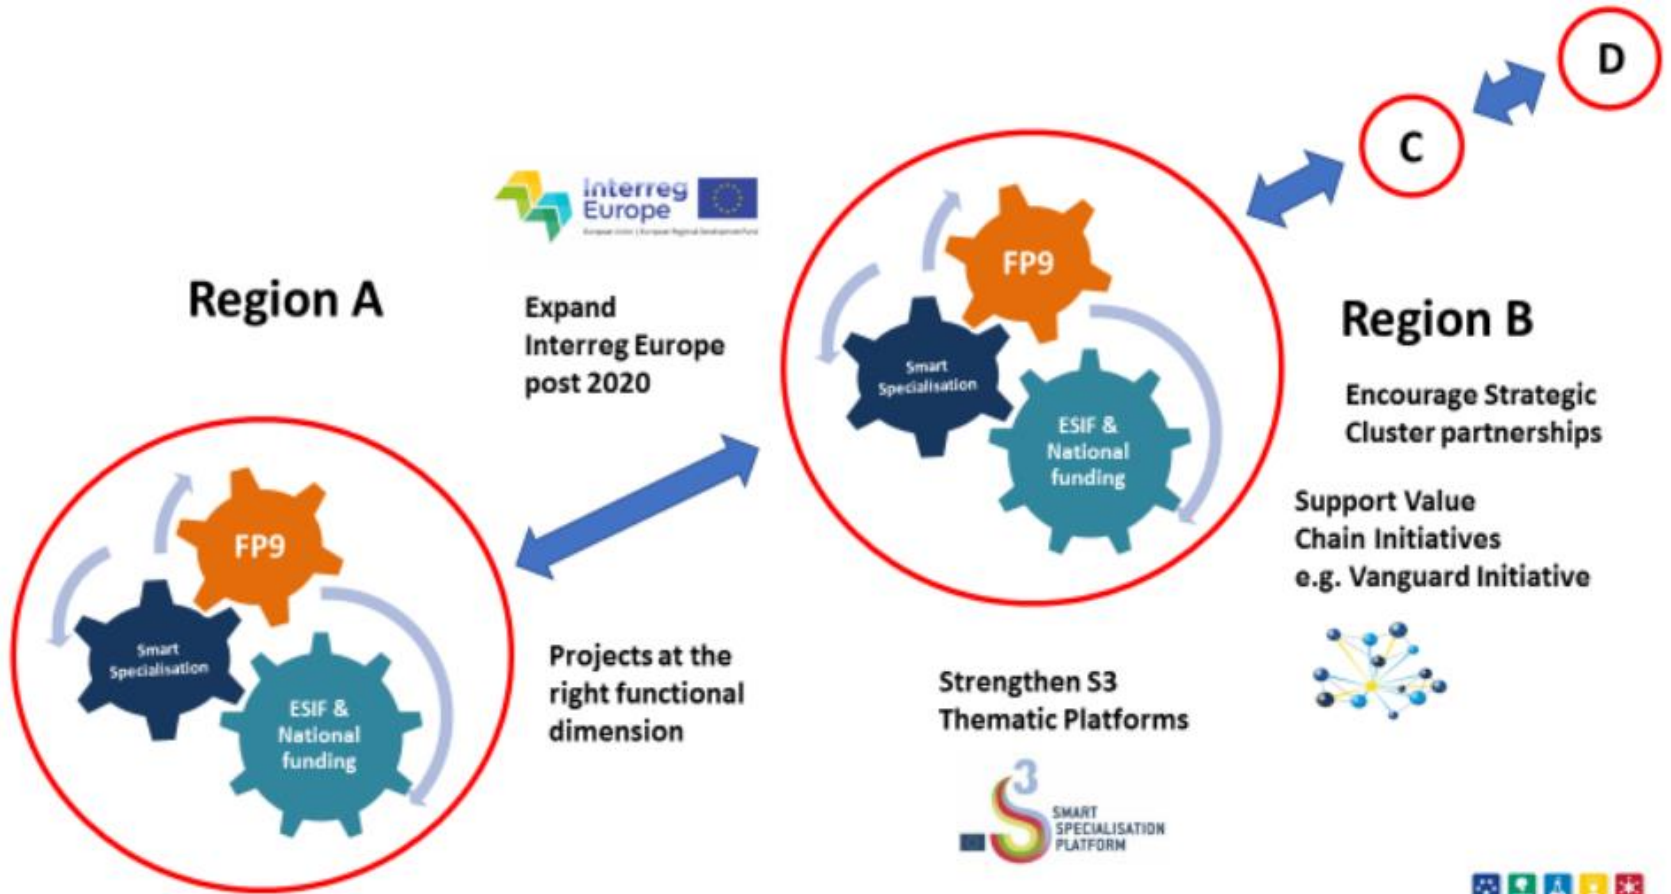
D

C

interreg
Europe

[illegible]

Region A

Expand Interreg Europe post 2020

FP9

Smart Specialisation

ESIF & National funding

Region B

Encourage Strategic Cluster partnerships

Support Value Chain Initiatives e.g. Vanguard Initiative

FP9

Smart Specialisation

ESIF & National funding

Projects at the right functional dimension

Strengthen S3 Thematic Platforms

S3 SMART SPECIALISATION PLATFORM